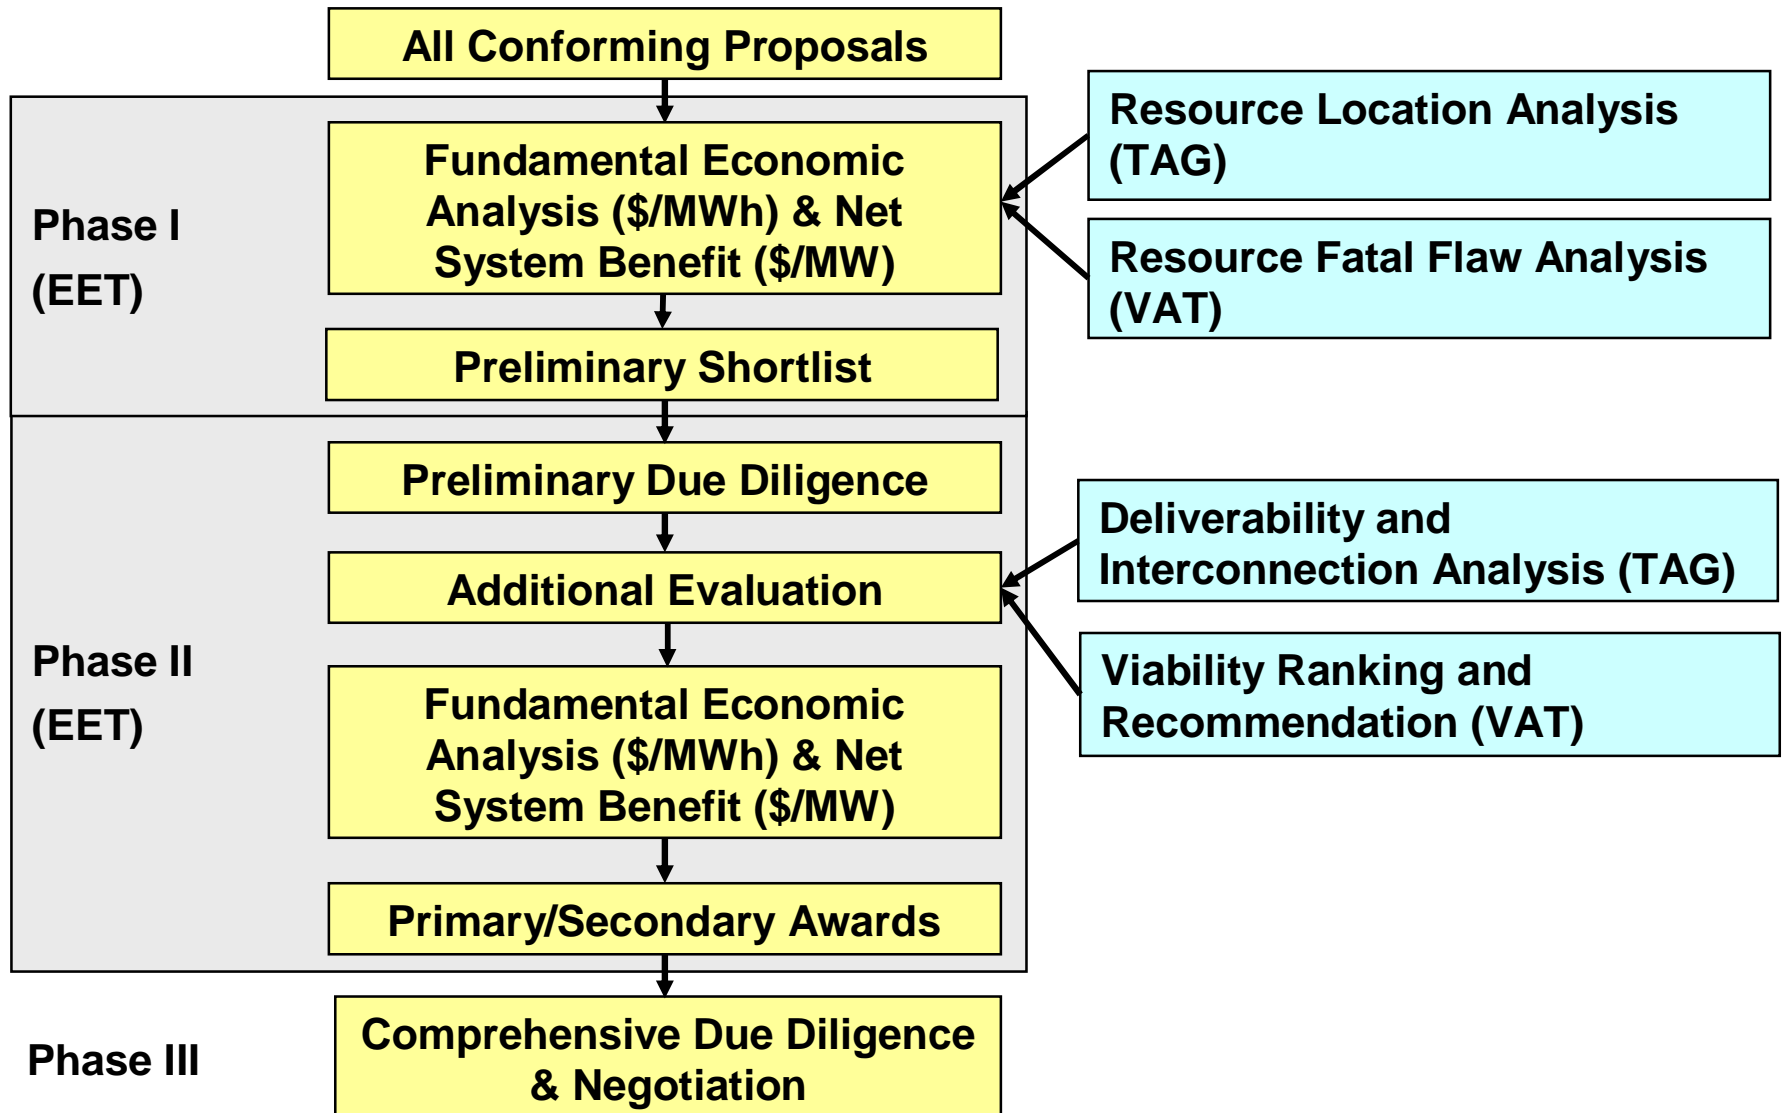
All Conforming Proposals

Phase I (EET)

Fundamental Economic Analysis (\$/MWh) & Net System Benefit (\$/MW)

Resource Location Analysis (TAG)

Resource Fatal Flaw Analysis (VAT)

Preliminary Shortlist

Phase II (EET)

Preliminary Due Diligence

Additional Evaluation

Deliverability and Interconnection Analysis (TAG)

Viability Ranking and Recommendation (VAT)

Fundamental Economic Analysis (\$/MWh) & Net System Benefit (\$/MW)

Primary/Secondary Awards

Phase III

Comprehensive Due Diligence & Negotiation